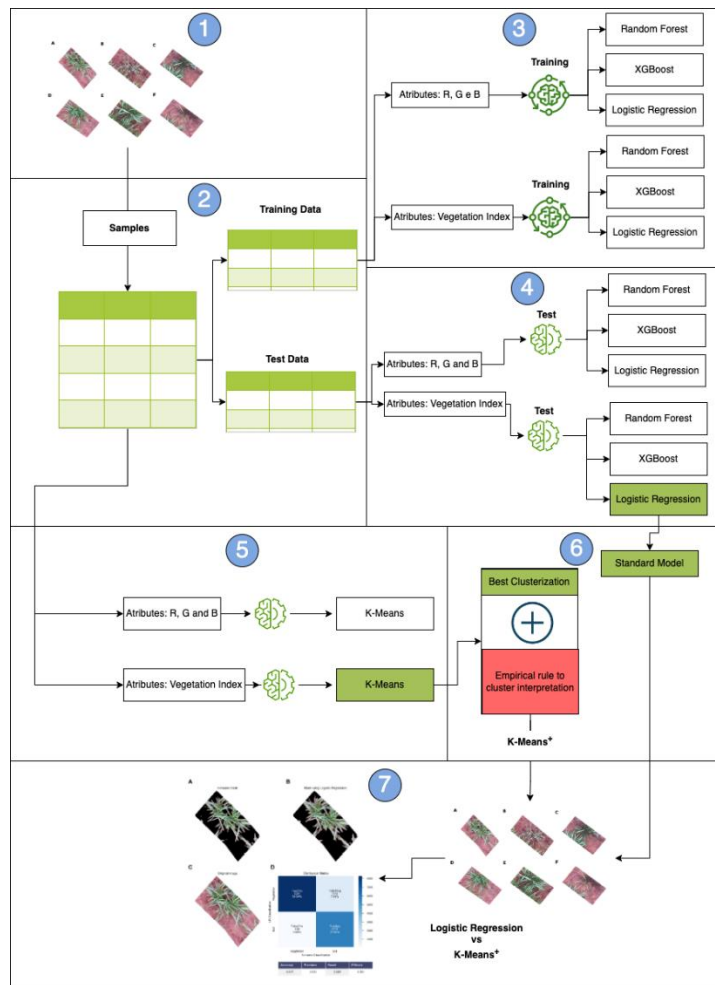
1

A B C D E F

2

Samples

Training Data

Test Data

3

Atributes: R, G e B

Training

Random Forest

XGBoost

Logistic Regression

Atributes: Vegetation Index

Training

Random Forest

XGBoost

Logistic Regression

4

Atributes: R, G and B

Test

Random Forest

XGBoost

Logistic Regression

Atributes: Vegetation Index

Test

Random Forest

XGBoost

Logistic Regression

Standard Model

5

Atributes: R, G and B

K-Means

Atributes: Vegetation Index

K-Means

6

Best Clusterization

Empirical rule to cluster interpretation

K-Means$^{+}$

7

A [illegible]

B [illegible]

C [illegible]

D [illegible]

A B C D E F

Logistic Regression vs K-Means$^{+}$